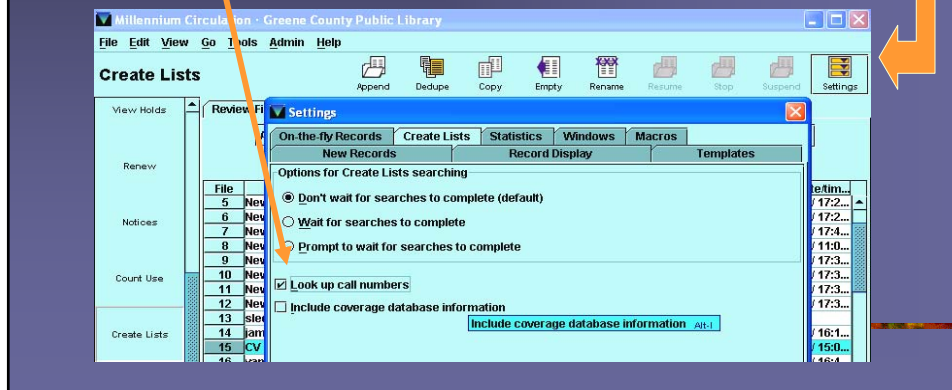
Millennium Circulation - Greene County Public Library

File Edit View Go Tools Admin Help

Create Lists

Append Dedupe Copy Empty Rename Resume Stop Suspend Settings

View Holds

Renew

Notices

Count Use

Create Lists

Review Fi

File
5 New
6 New
7 New
8 New
9 New
10 New
11 New
12 New
13 sle
14 jam
15 CV
16 van

te/tim...
/ 17:2...
/ 17:2...
/ 17:4...
/ 11:0...
/ 17:3...
/ 17:3...
/ 17:3...
/ 17:3...
/ 16:1...
/ 15:0...
/ 16:4

Settings

On-the-fly Records | Create Lists | Statistics | Windows | Macros
New Records | Record Display | Templates

Options for Create Lists searching

Don't wait for searches to complete (default)

Wait for searches to complete

Prompt to wait for searches to complete

Look up call numbers

Include coverage database information

Include coverage database information Alt-I